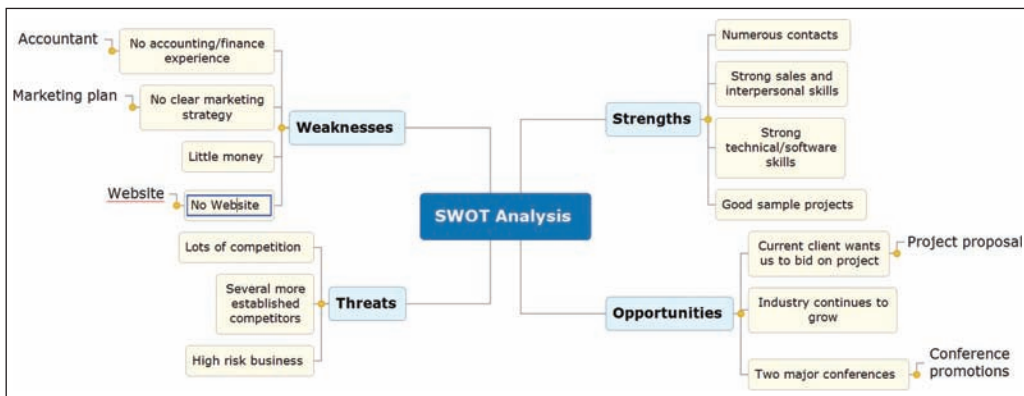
SWOT Analysis

Weaknesses

No accounting/finance experience

Accountant

No clear marketing strategy

Marketing plan

Little money

No Website

Website

Strengths

Numerous contacts

Strong sales and interpersonal skills

Strong technical/software skills

Good sample projects

Threats

Lots of competition

Several more established competitors

High risk business

Opportunities

Current client wants us to bid on project

Project proposal

Industry continues to grow

Two major conferences

Conference promotions